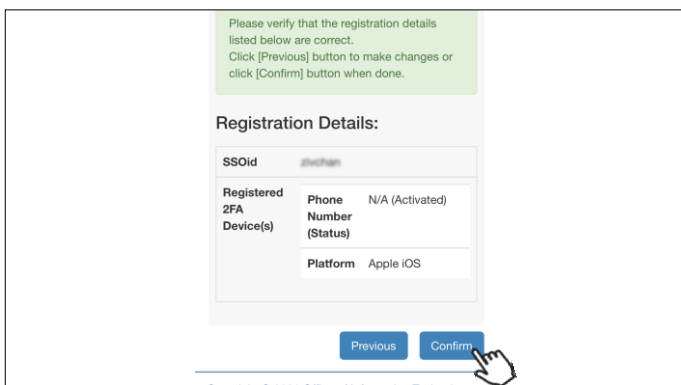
Please verify that the registration details listed below are correct.
Click [Previous] button to make changes or click [Confirm] button when done.

Registration Details:

| SSOid | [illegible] | |
|---|---|---|
| Registered 2FA Device(s) | Phone Number (Status) | N/A (Activated) |
| | Platform | Apple iOS |

Previous Confirm

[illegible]